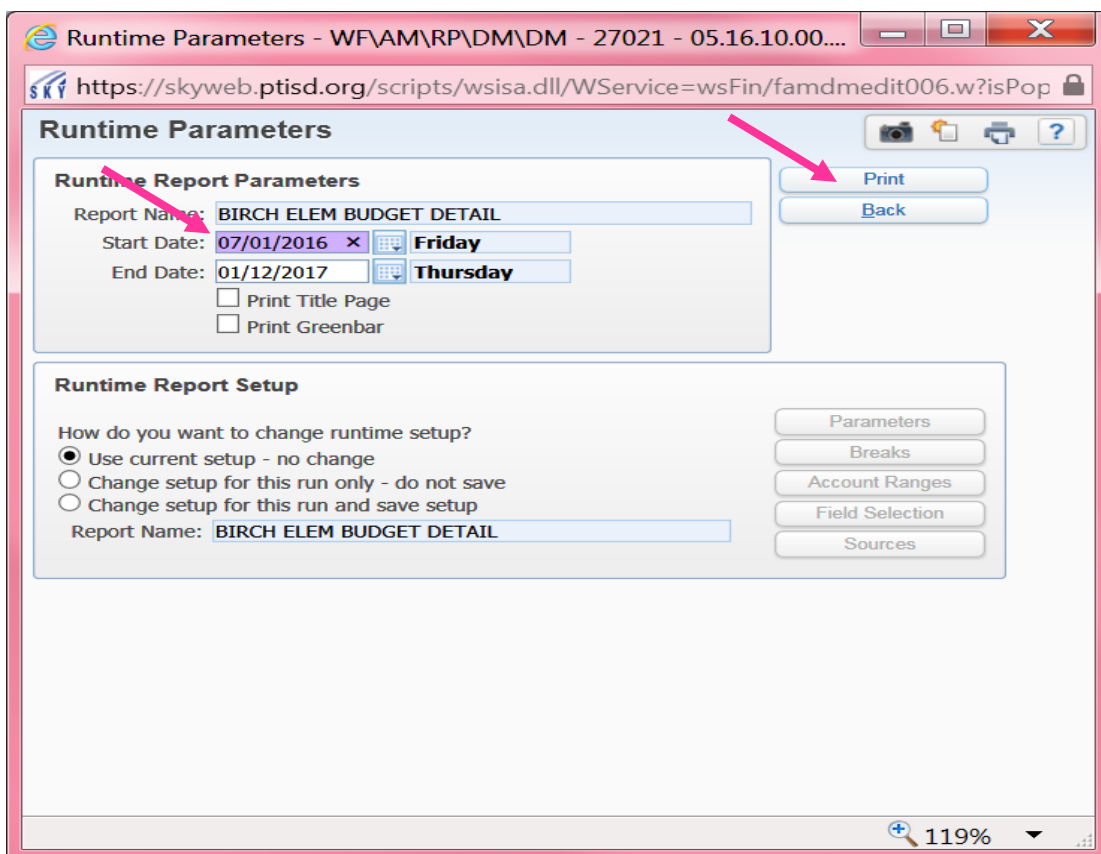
Runtime Parameters - WF\AM\RP\DM\DM - 27021 - 05.16.10.00...

https://skyweb.ptisd.org/scripts/wsisa.dll/WService=wsFin/famdmedit006.w?isPop

Runtime Parameters

Runtime Report Parameters

Report Name: BIRCH ELEM BUDGET DETAIL

Start Date: 07/01/2016 × Friday

End Date: 01/12/2017 Thursday

Print Title Page

Print Greenbar

Print

Back

Runtime Report Setup

How do you want to change runtime setup?

Use current setup - no change

Change setup for this run only - do not save

Change setup for this run and save setup

Report Name: BIRCH ELEM BUDGET DETAIL

Parameters

Breaks

Account Ranges

Field Selection

Sources

119%